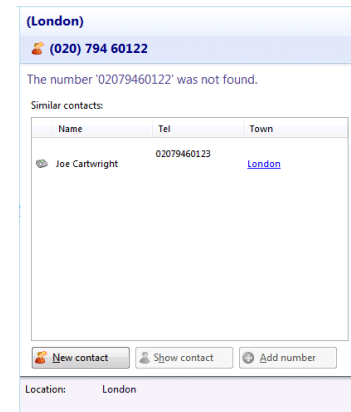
(London)

(020) 794 60122

The number '02079460122' was not found.

Similar contacts:

| Name | Tel | Town |
|---|---|---|
| Joe Cartwright | 02079460123 | London |

New contact  Show contact  Add number

Location: London